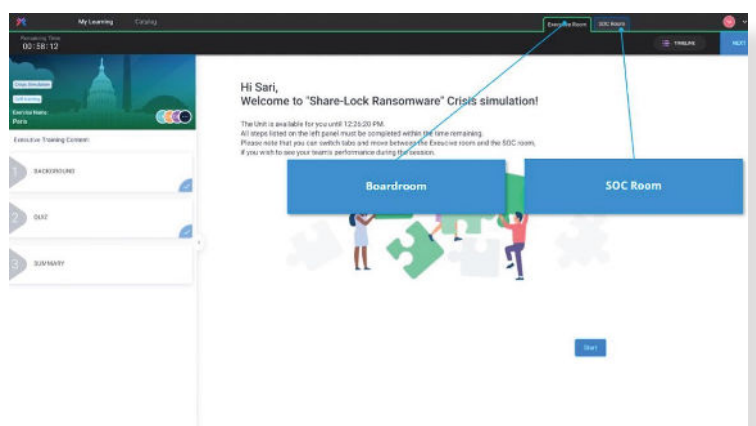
My Learning Catalog

Executive Room SOC Room

Remaining Time
00:58:12

TIMELINE

NEXT

Crisis Simulation

Self training

Exercise Name:
Paris

Executive Training Content

1 BACKGROUND

2 QUIZ

3 SUMMARY

Hi Sari,
Welcome to "Share-Lock Ransomware" Crisis simulation!

The Unit is available for you until 12:26:20 PM.
All steps listed on the left panel must be completed within the time remaining.
Please note that you can switch tabs and move between the Executive room and the SOC room.
If you wish to see your team's performance during the session.

Boardroom

SOC Room

Start